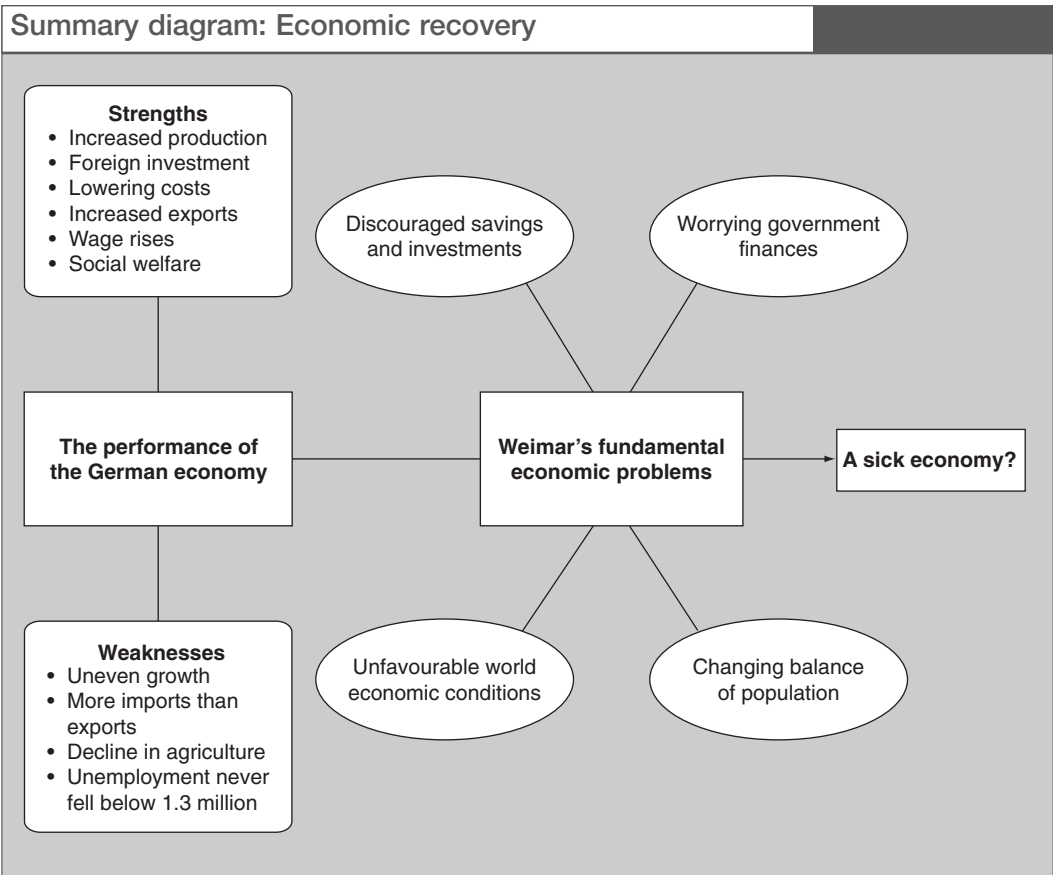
Summary diagram: Economic recovery

Strengths
• Increased production
• Foreign investment
• Lowering costs
• Increased exports
• Wage rises
• Social welfare

Discouraged savings and investments

Worrying government finances

The performance of the German economy

Weimar's fundamental economic problems

A sick economy?

Weaknesses
• Uneven growth
• More imports than exports
• Decline in agriculture
• Unemployment never fell below 1.3 million

Unfavourable world economic conditions

Changing balance of population